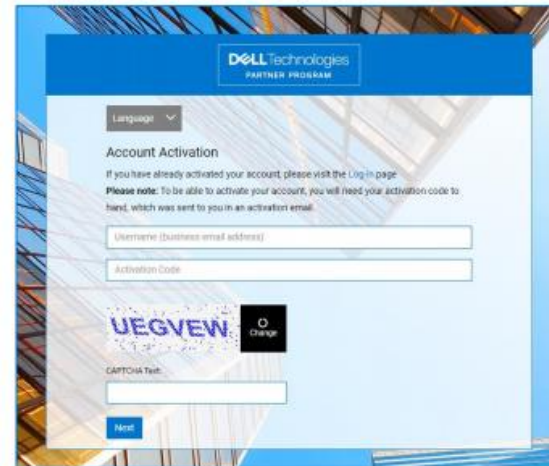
DELL Technologies
PARTNER PROGRAM

Language

Account Activation

If you have already activated your account, please visit the Log-in page

**Please note:** To be able to activate your account, you will need your activation code to hand, which was sent to you in an activation email.

Username (business email address)

Activation Code

UEGVEW

Change

CAPTCHA Text:

Next